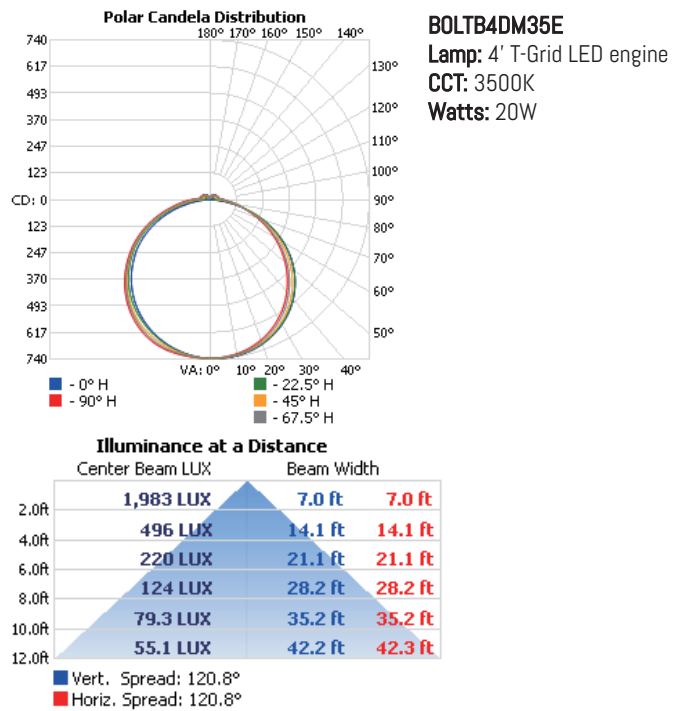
Polar Candela Distribution

740
617
493
370
247
123
CD: 0
123
247
370
493
617
740

180° 170° 160° 150° 140°
130°
120°
110°
100°
90°
80°
70°
60°
50°
VA: 0° 10° 20° 30° 40°

- 0° H
- 90° H
- 22.5° H
- 45° H
- 67.5° H

BOLTB4DM35E
Lamp: 4' T-Grid LED engine
CCT: 3500K
Watts: 20W

Illuminance at a Distance

| | Center Beam LUX | Beam Width | |
|---|---|---|---|
| 2.0ft | 1,983 LUX | 7.0 ft | 7.0 ft |
| 4.0ft | 496 LUX | 14.1 ft | 14.1 ft |
| 6.0ft | 220 LUX | 21.1 ft | 21.1 ft |
| 8.0ft | 124 LUX | 28.2 ft | 28.2 ft |
| 10.0ft | 79.3 LUX | 35.2 ft | 35.2 ft |
| 12.0ft | 55.1 LUX | 42.2 ft | 42.3 ft |

Vert. Spread: 120.8°
Horiz. Spread: 120.8°